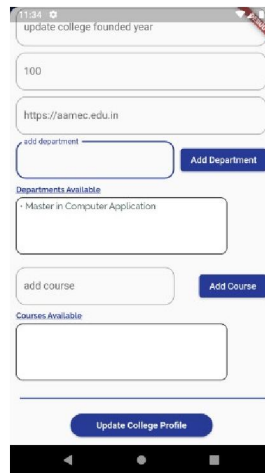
11:34
update college founded year

100

https://aamec.edu.in

add department

Add Department

Departments Available

• Master in Computer Application

add course

Add Course

Courses Available

Update College Profile